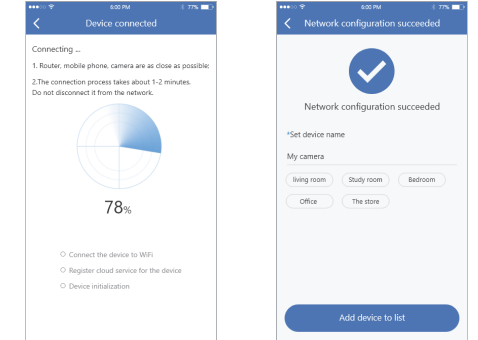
6:00 PM 77%

Device connected

Connecting ...

1. Router, mobile phone, camera are as close as possible;

2.The connection process takes about 1-2 minutes. Do not disconnect it from the network.

78%

Connect the device to WiFi

Register cloud service for the device

Device initialization

6:00 PM 77%

Network configuration succeeded

Network configuration succeeded

*Set device name

My camera

living room

Study room

Bedroom

Office

The store

Add device to list